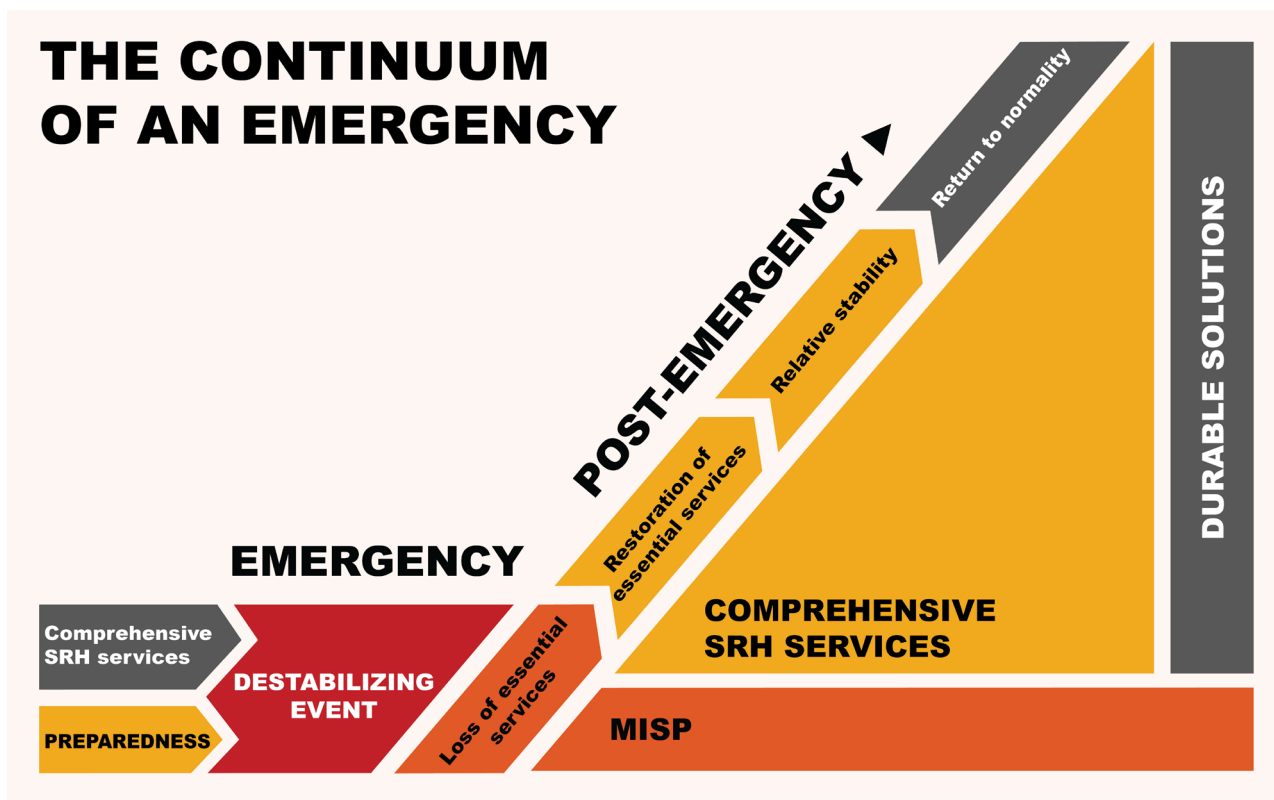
THE CONTINUUM OF AN EMERGENCY

POST-EMERGENCY

Return to normality

Relative stability

Restoration of essential services

DURABLE SOLUTIONS

EMERGENCY

Comprehensive SRH services

PREPAREDNESS

DESTABILIZING EVENT

Loss of essential services

COMPREHENSIVE SRH SERVICES

MISP